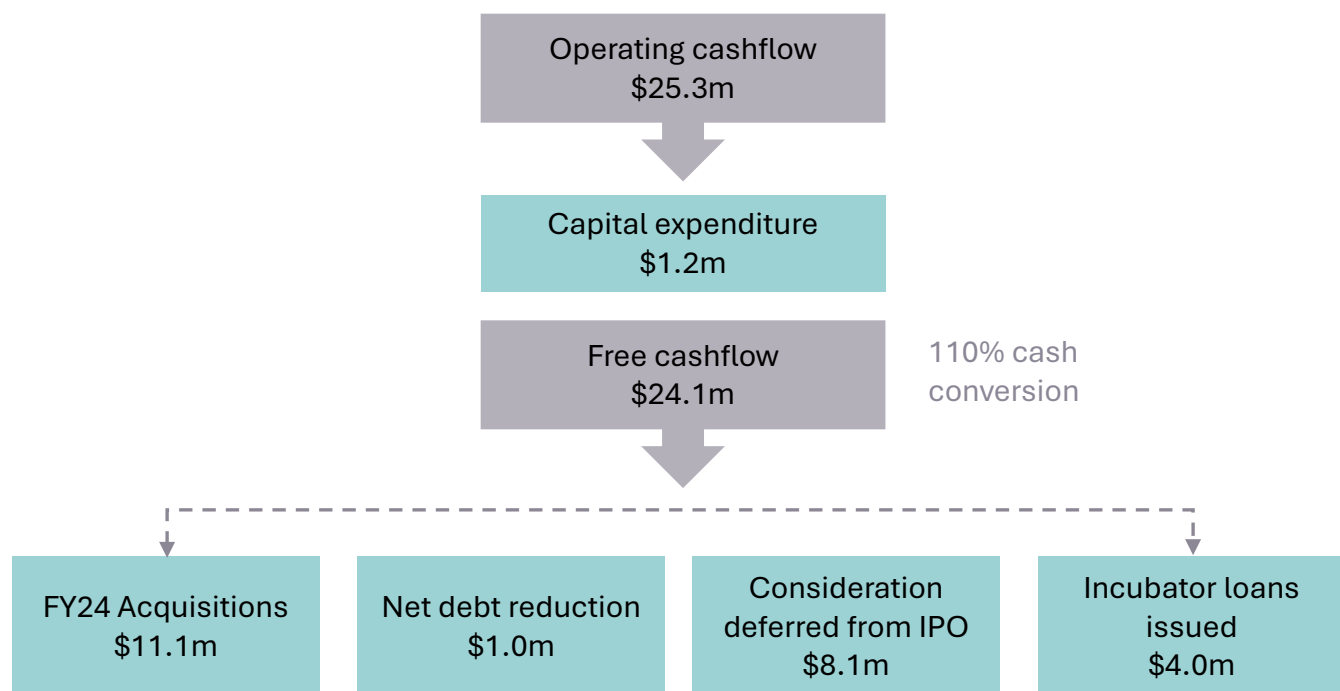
Operating cashflow
$25.3m

Capital expenditure
$1.2m

Free cashflow
$24.1m

110% cash conversion

FY24 Acquisitions
$11.1m

Net debt reduction
$1.0m

Consideration deferred from IPO
$8.1m

Incubator loans issued
$4.0m